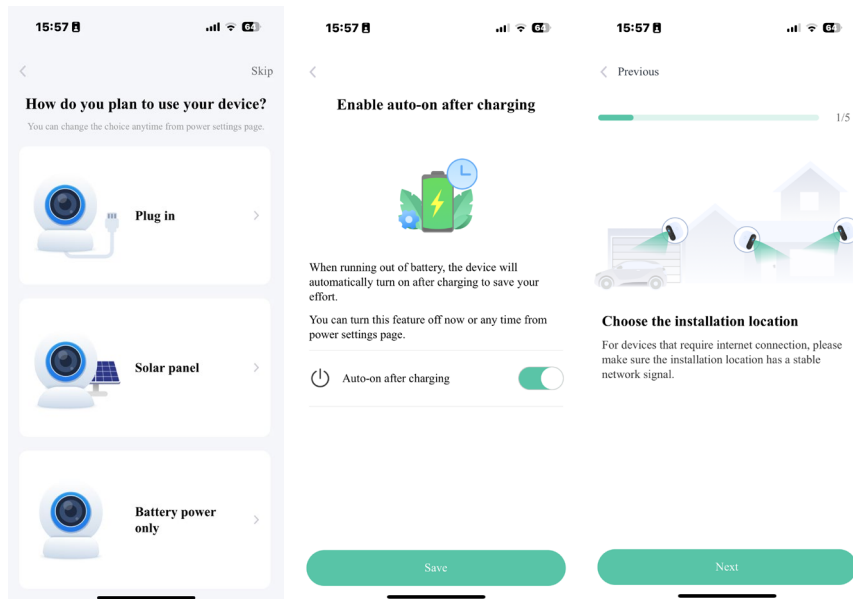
15:57 64

Skip

How do you plan to use your device?

You can change the choice anytime from power settings page.

Plug in

Solar panel

Battery power only

15:57 64

Enable auto-on after charging

When running out of battery, the device will automatically turn on after charging to save your effort.

You can turn this feature off now or any time from power settings page.

Auto-on after charging

Save

15:57 64

Previous

1/5

Choose the installation location

For devices that require internet connection, please make sure the installation location has a stable network signal.

Next